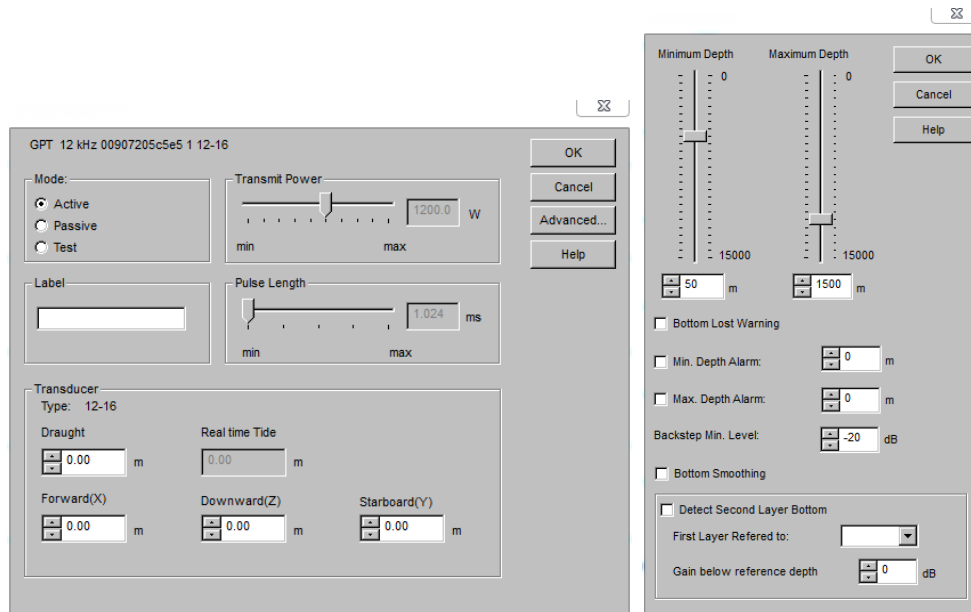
GPT 12 kHz 00907205c5e5 1 12-16

Mode:
Active
Passive
Test

Transmit Power
1200.0 W
min max

OK
Cancel
Advanced...
Help

Label

Pulse Length
1.024 ms
min max

Transducer
Type: 12-16
Draught
0.00 m
Real time Tide
0.00 m
Forward(X)
0.00 m
Downward(Z)
0.00 m
Starboard(Y)
0.00 m

Minimum Depth
0
15000
50 m
Maximum Depth
0
15000
1500 m

OK
Cancel
Help

Bottom Lost Warning
Min. Depth Alarm: 0 m
Max. Depth Alarm: 0 m
Backstep Min. Level: -20 dB
Bottom Smoothing
Detect Second Layer Bottom
First Layer Refered to:
Gain below reference depth 0 dB